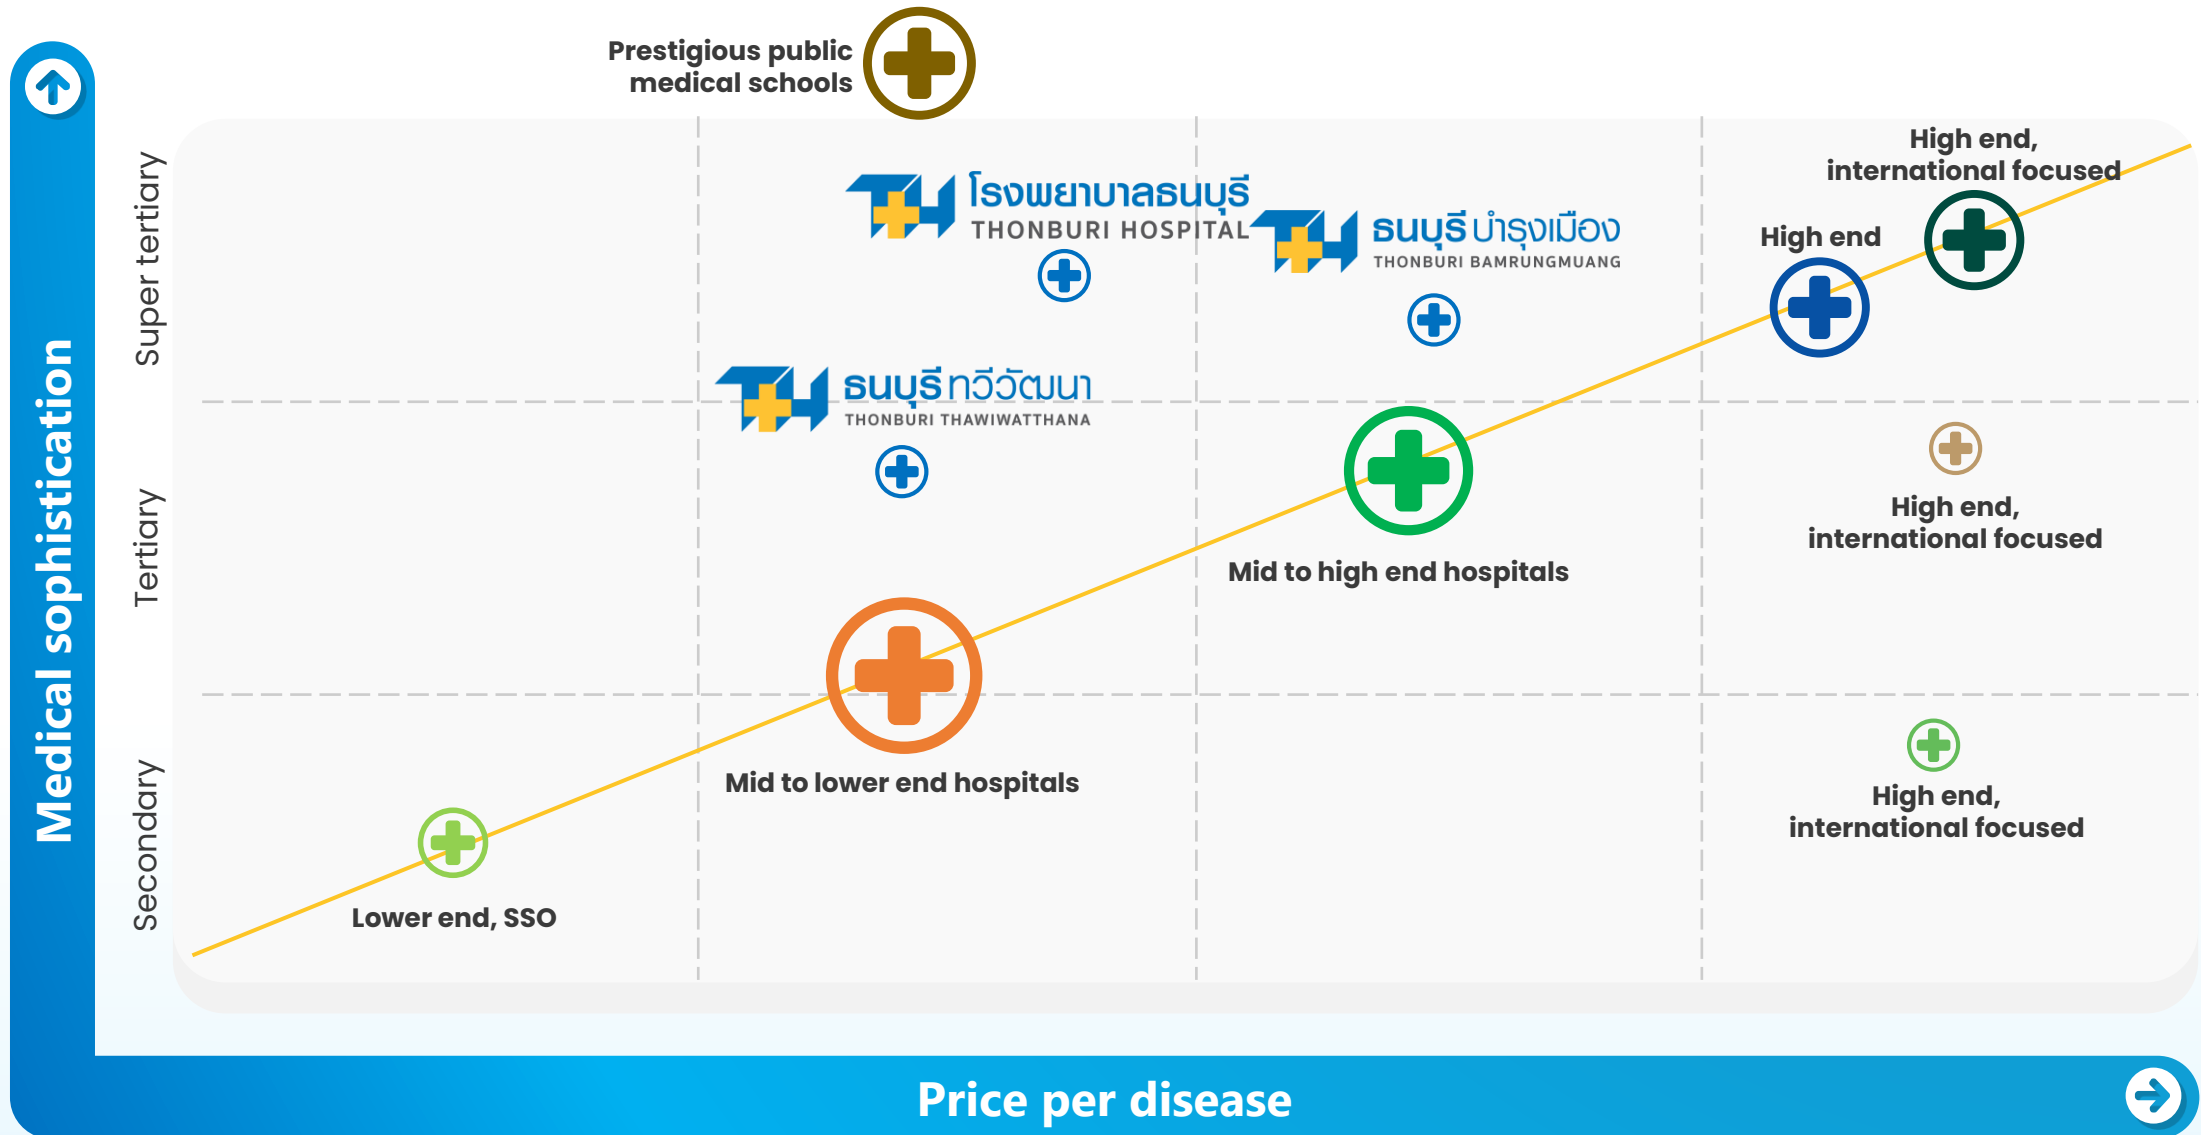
Prestigious public medical schools

Medical sophistication

Super tertiary

Tertiary

Secondary

โรงพยาบาลธนบุรี
THONBURI HOSPITAL

ธนบุรี บำรุงเมือง
THONBURI BAMRUNGMUANG

High end, international focused

High end

ธนบุรี ทวีวัฒนา
THONBURI THAWIWATTHANA

High end, international focused

Mid to high end hospitals

Mid to lower end hospitals

High end, international focused

Lower end, SSO

Price per disease